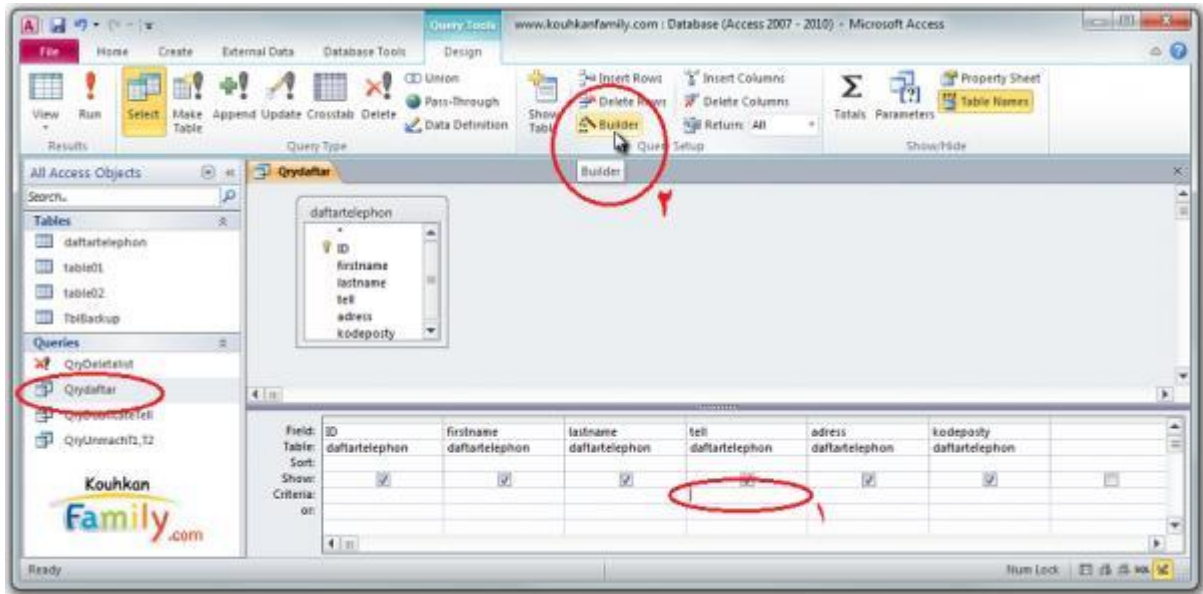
Query Tools
www.kouhkanfamily.com : Database (Access 2007 - 2010) - Microsoft Access

File Home Create External Data Database Tools Design

View Run Select Make Table Append Update Crosstab Delete Union Pass-Through Data Definition Show Table Insert Rows Delete Rows Builder Insert Columns Delete Columns Return: All Totals Parameters Property Sheet Table Names
Results Query Type Query Setup Show/Hide

Builder

۲

All Access Objects
Search...
Tables
daftartelephon
table01
table02
TblBackup
Queries
QryDeletelist
Qrydaftar
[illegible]
QryUnmachT1,T2

Qrydaftar

daftartelephon
*
ID
firstname
lastname
tell
adress
kodeposty

| Field: | ID | firstname | lastname | tell | adress | kodeposty | |
|---|---|---|---|---|---|---|---|
| Table: | daftartelephon | daftartelephon | daftartelephon | daftartelephon | daftartelephon | daftartelephon | |
| Sort: | | | | | | | |
| Show: | ☑ | ☑ | ☑ | ☑ | ☑ | ☑ | ☐ |
| Criteria: | | | | | | | |
| or: | | | | | | | |

۱

Kouhkan Family.com

Ready
Num Lock